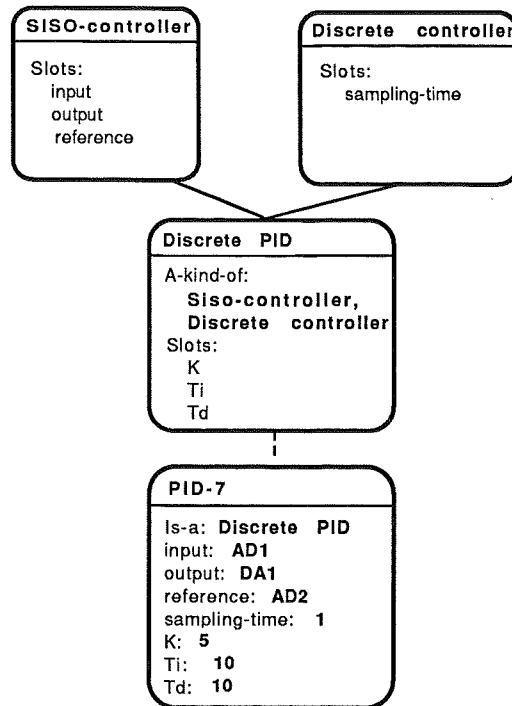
SISO-controller

Slots:
input
output
reference

Discrete controller

Slots:
sampling-time

Discrete PID

A-kind-of:
Siso-controller,
Discrete controller
Slots:
K
Ti
Td

PID-7

Is-a: Discrete PID
input: AD1
output: DA1
reference: AD2
sampling-time: 1
K: 5
Ti: 10
Td: 10